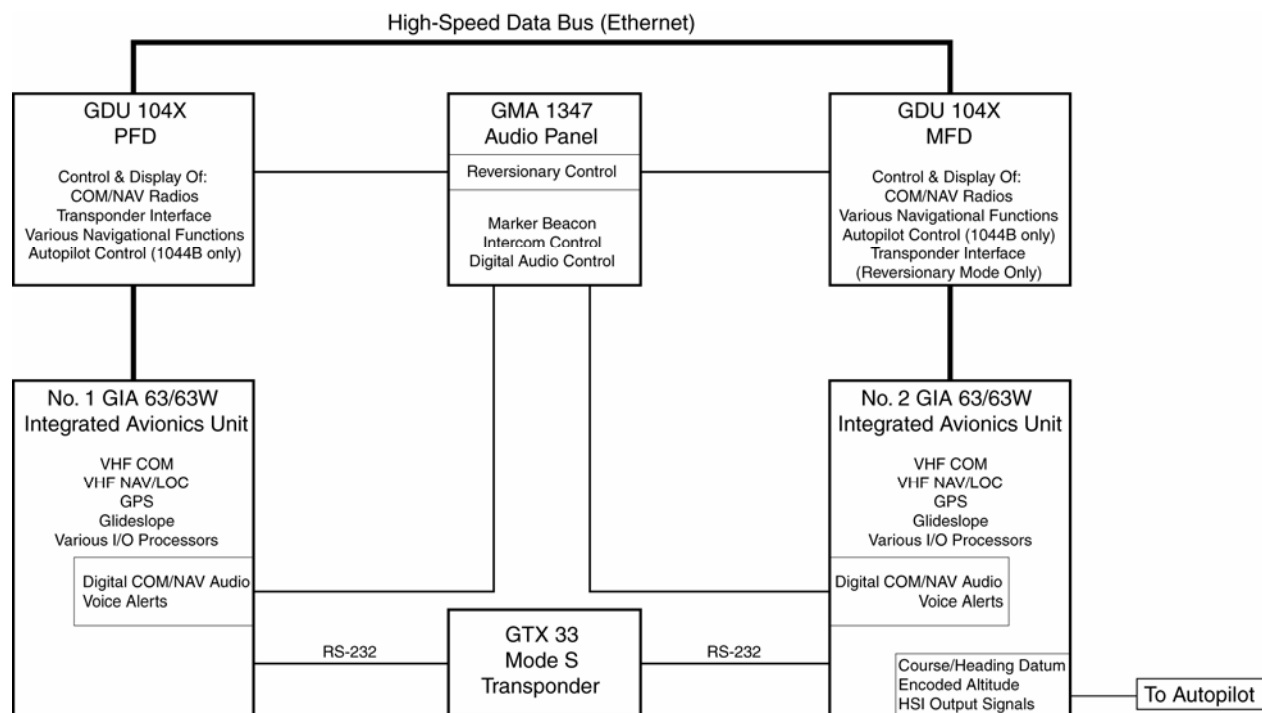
High-Speed Data Bus (Ethernet)

GDU 104X
PFD

Control & Display Of:
COM/NAV Radios
Transponder Interface
Various Navigational Functions
Autopilot Control (1044B only)

GMA 1347
Audio Panel

Reversionary Control

Marker Beacon
Intercom Control
Digital Audio Control

GDU 104X
MFD

Control & Display Of:
COM/NAV Radios
Various Navigational Functions
Autopilot Control (1044B only)
Transponder Interface
(Reversionary Mode Only)

No. 1 GIA 63/63W
Integrated Avionics Unit

VHF COM
VHF NAV/LOC
GPS
Glideslope
Various I/O Processors

Digital COM/NAV Audio
Voice Alerts

No. 2 GIA 63/63W
Integrated Avionics Unit

VHF COM
VHF NAV/LOC
GPS
Glideslope
Various I/O Processors

Digital COM/NAV Audio
Voice Alerts

RS-232

GTX 33
Mode S
Transponder

RS-232

Course/Heading Datum
Encoded Altitude
HSI Output Signals

To Autopilot